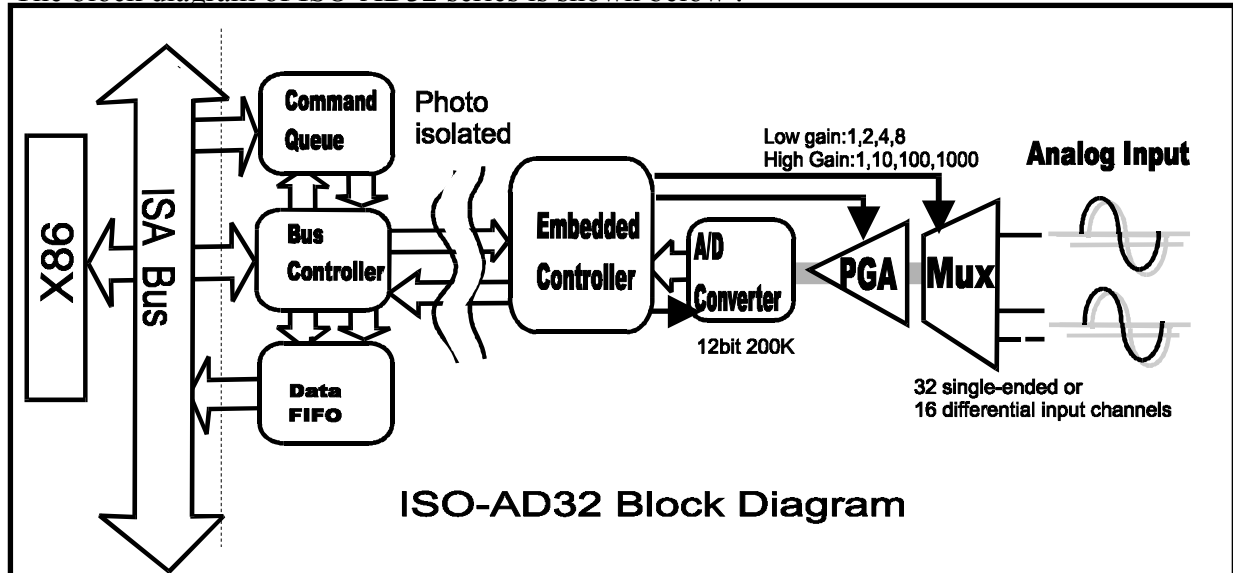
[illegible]

X86

ISA Bus

Command Queue

Bus Controller

Data FIFO

Photo isolated

Embedded Controller

A/D Converter

12bit 200K

Low gain:1,2,4,8
High Gain:1,10,100,1000

PGA

Mux

Analog Input

32 single-ended or
16 differential input channels

ISO-AD32 Block Diagram